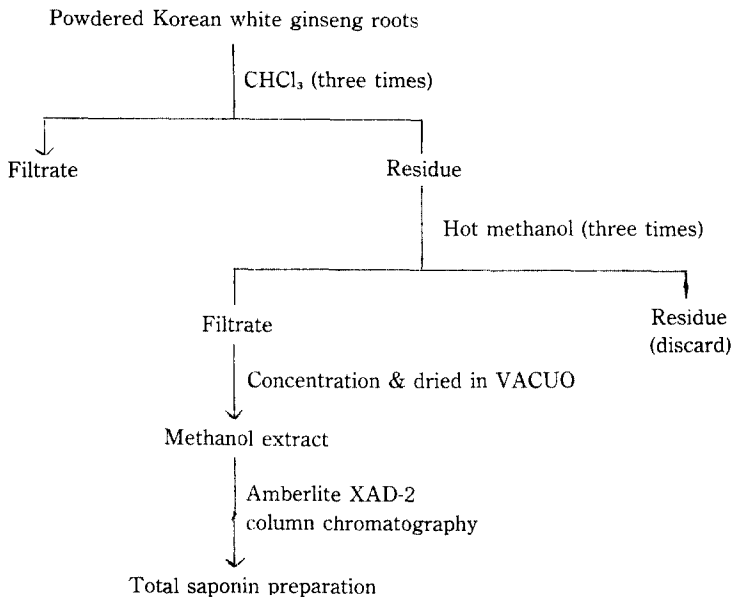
Powdered Korean white ginseng roots

$CHCl_3$ (three times)

Filtrate

Residue

Hot methanol (three times)

Filtrate

Residue (discard)

Concentration & dried in VACUO

Methanol extract

Amberlite XAD-2 column chromatography

Total saponin preparation